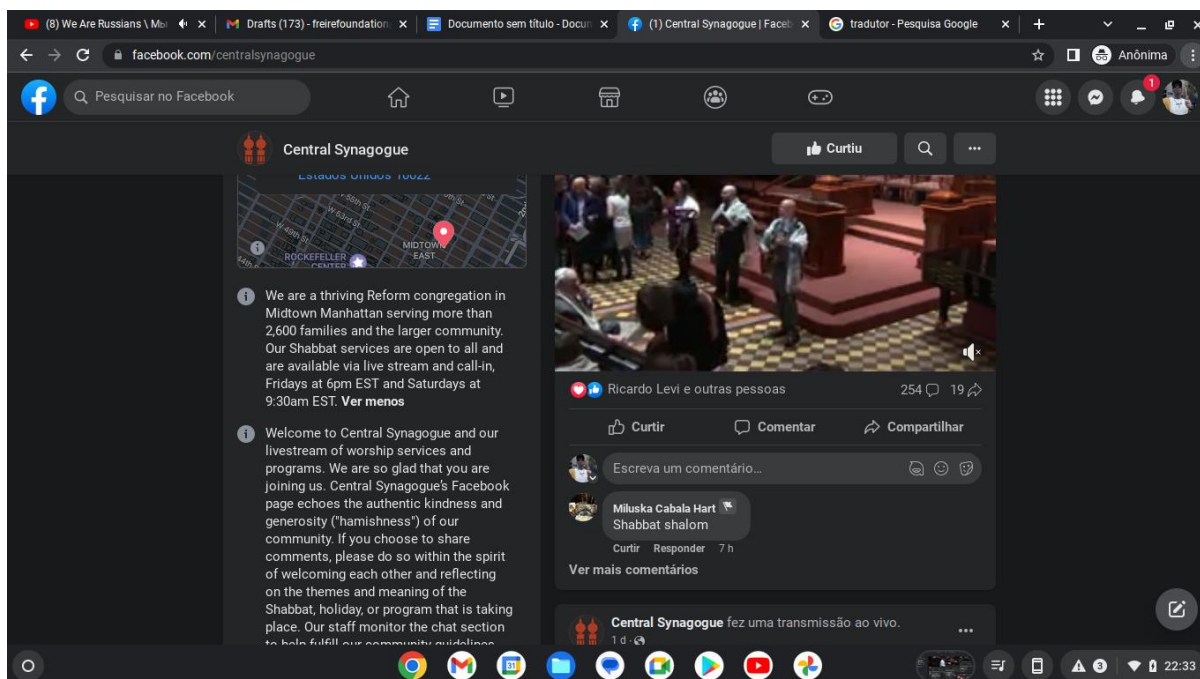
(8) We Are Russians \ Mbi | Drafts (173) - freirefoundation | Documento sem título - Docum | (1) Central Synagogue | Faceb | tradutor - Pesquisa Google

facebook.com/centralsynagogue

Anônima

Pesquisar no Facebook

1

Central Synagogue

Curtiu

Estados Unidos 10022

W 63rd St

W 49th St

ROCKEFELLER CENTER

MIDTOWN EAST

We are a thriving Reform congregation in Midtown Manhattan serving more than 2,600 families and the larger community. Our Shabbat services are open to all and are available via live stream and call-in, Fridays at 6pm EST and Saturdays at 9:30am EST. Ver menos

Welcome to Central Synagogue and our livestream of worship services and programs. We are so glad that you are joining us. Central Synagogue's Facebook page echoes the authentic kindness and generosity ("hamishness") of our community. If you choose to share comments, please do so within the spirit of welcoming each other and reflecting on the themes and meaning of the Shabbat, holiday, or program that is taking place. Our staff monitor the chat section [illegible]

Ricardo Levi e outras pessoas

254 19

Curtir

Comentar

Compartilhar

Escreva um comentário...

Miluska Cabala Hart

Shabbat shalom

Curtir Responder 7 h

Ver mais comentários

Central Synagogue fez uma transmissão ao vivo.

1 d

22:33